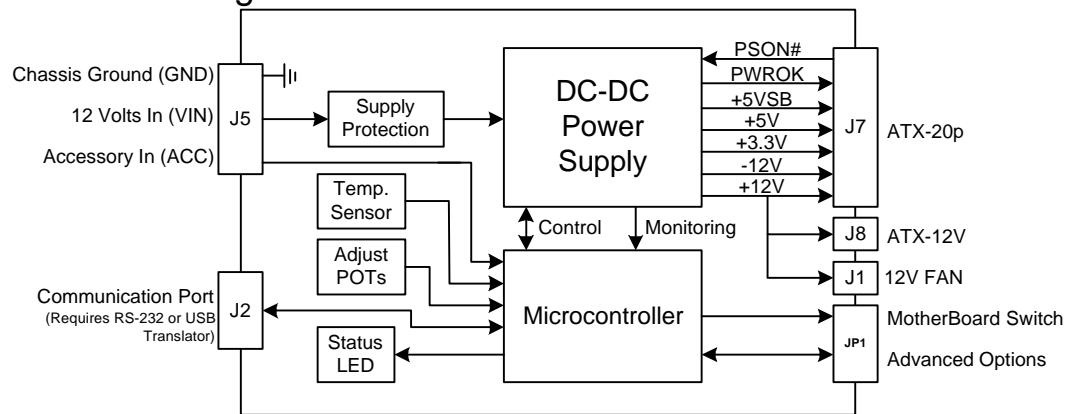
Chassis Ground (GND)

12 Volts In (VIN)

Accessory In (ACC)

J5

Supply Protection

DC-DC Power Supply

PSON#

PWROK

+5VSB

+5V

+3.3V

-12V

+12V

J7

ATX-20p

Temp. Sensor

Adjust POTs

Control

Monitoring

J8

ATX-12V

J1

12V FAN

Communication Port (Requires RS-232 or USB Translator)

J2

Microcontroller

Status LED

JP1

MotherBoard Switch

Advanced Options